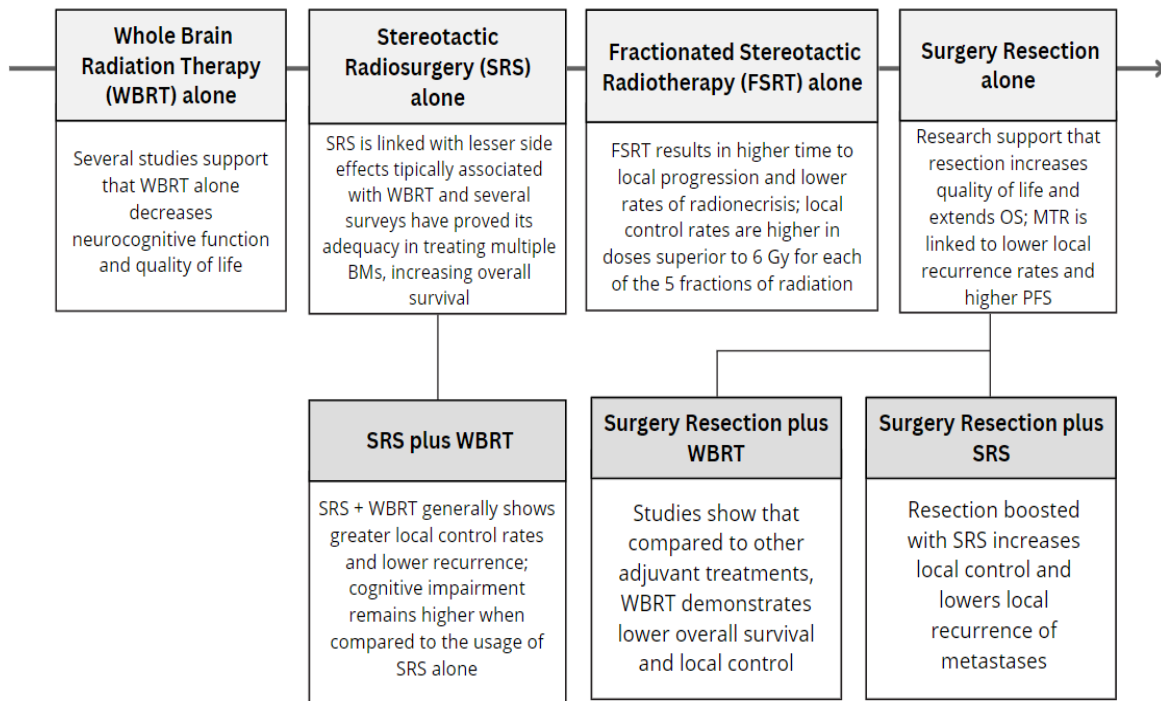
Whole Brain Radiation Therapy (WBRT) alone

Several studies support that WBRT alone decreases neurocognitive function and quality of life

Stereotactic Radiosurgery (SRS) alone

SRS is linked with lesser side effects tipically associated with WBRT and several surveys have proved its adequacy in treating multiple BMs, increasing overall survival

Fractionated Stereotactic Radiotherapy (FSRT) alone

FSRT results in higher time to local progression and lower rates of radionecrisis; local control rates are higher in doses superior to 6 Gy for each of the 5 fractions of radiation

Surgery Resection alone

Research support that resection increases quality of life and extends OS; MTR is linked to lower local recurrence rates and higher PFS

SRS plus WBRT

SRS + WBRT generally shows greater local control rates and lower recurrence; cognitive impairment remains higher when compared to the usage of SRS alone

Surgery Resection plus WBRT

Studies show that compared to other adjuvant treatments, WBRT demonstrates lower overall survival and local control

Surgery Resection plus SRS

Resection boosted with SRS increases local control and lowers local recurrence of metastases